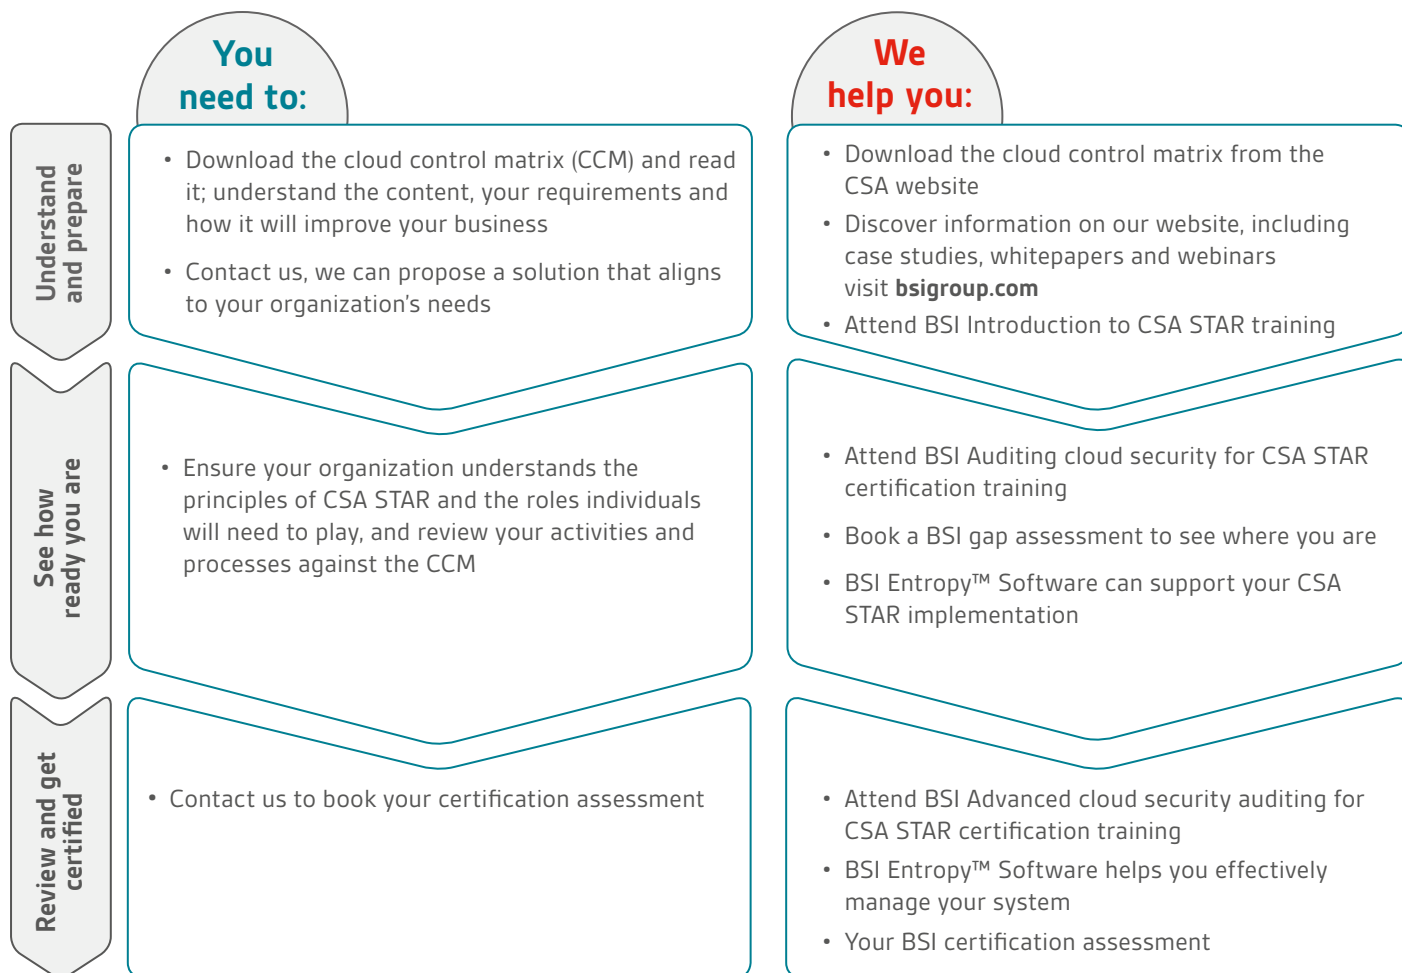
You need to:

We help you:

Understand and prepare

• Download the cloud control matrix (CCM) and read it; understand the content, your requirements and how it will improve your business

• Contact us, we can propose a solution that aligns to your organization's needs

• Download the cloud control matrix from the CSA website

• Discover information on our website, including case studies, whitepapers and webinars visit **bsigroup.com**

• Attend BSI Introduction to CSA STAR training

See how ready you are

• Ensure your organization understands the principles of CSA STAR and the roles individuals will need to play, and review your activities and processes against the CCM

• Attend BSI Auditing cloud security for CSA STAR certification training

• Book a BSI gap assessment to see where you are

• BSI Entropy™ Software can support your CSA STAR implementation

Review and get certified

• Contact us to book your certification assessment

• Attend BSI Advanced cloud security auditing for CSA STAR certification training

• BSI Entropy™ Software helps you effectively manage your system

• Your BSI certification assessment